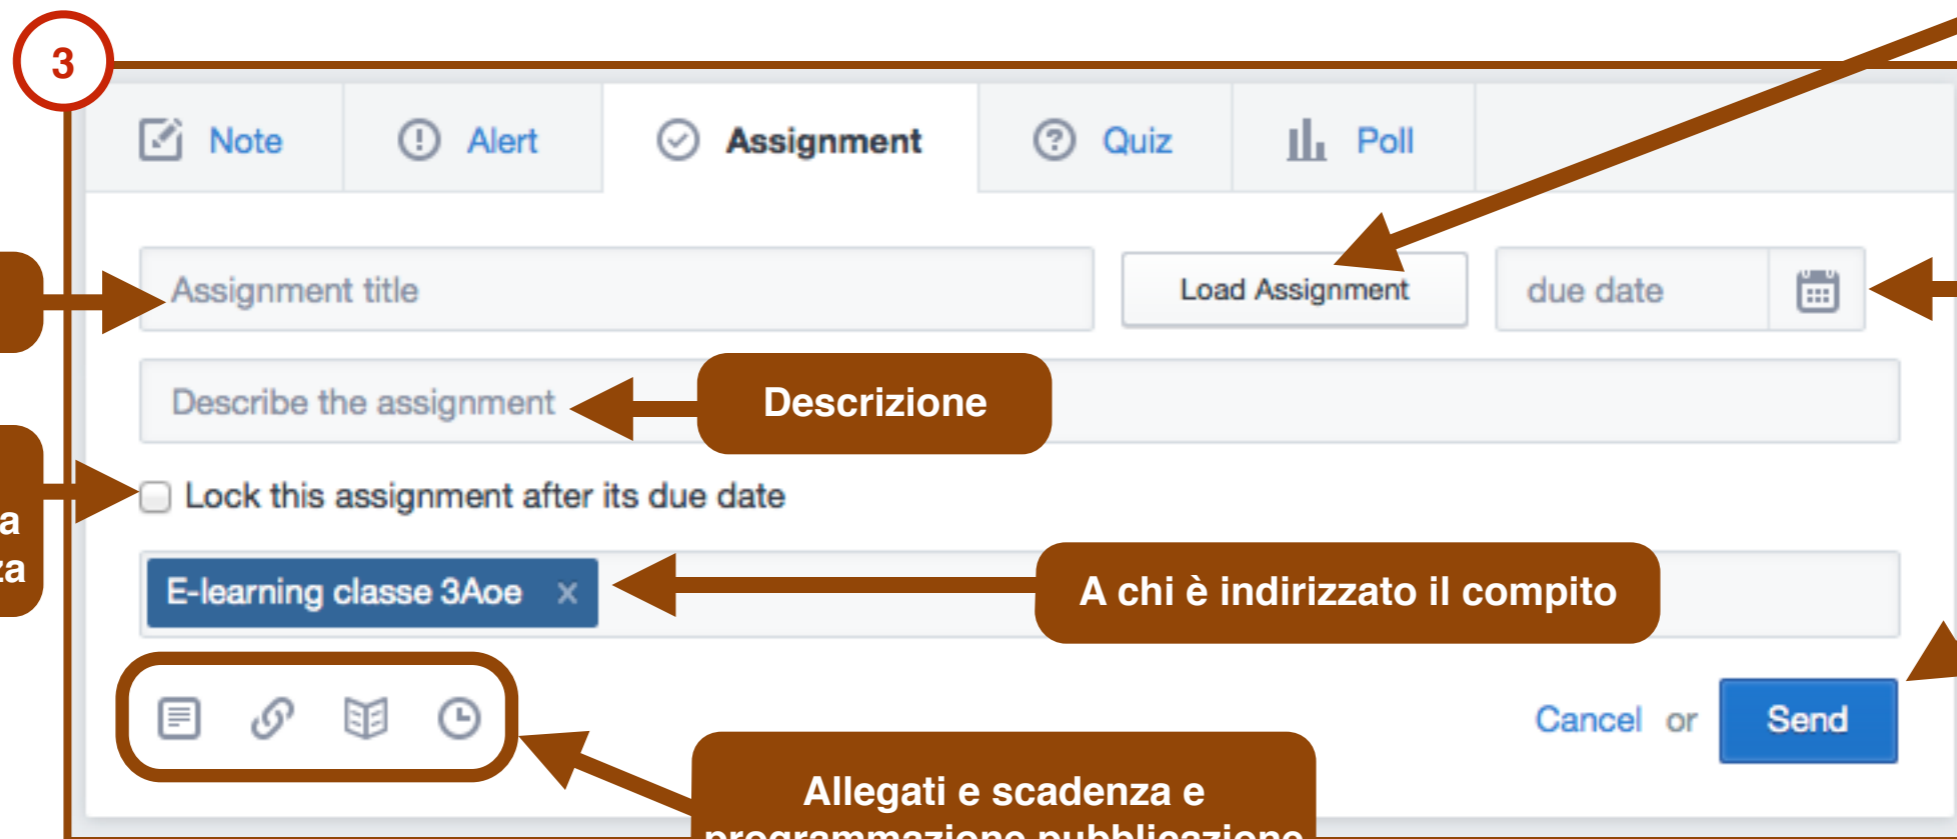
3

Note

Alert

Assignment

Quiz

Poll

Assignment title

Load Assignment

due date

Describe the assignment

Descrizione

a

za

Lock this assignment after its due date

E-learning classe 3Aoe ×

A chi è indirizzato il compito

Cancel or Send

Allegati e scadenza e

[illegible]